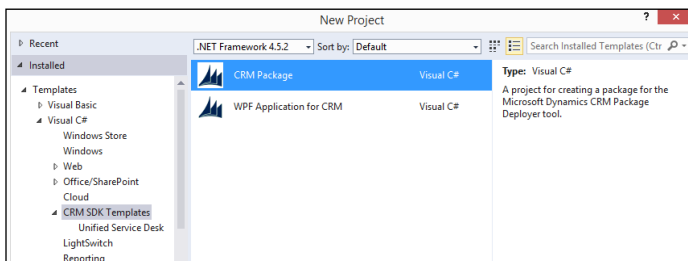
New Project

? ×

Recent

Installed

Templates

Visual Basic

Visual C#

Windows Store

Windows

Web

Office/SharePoint

Cloud

CRM SDK Templates

Unified Service Desk

LightSwitch

Reporting

.NET Framework 4.5.2

Sort by: Default

Search Installed Templates (Ctr

CRM Package

Visual C#

WPF Application for CRM

Visual C#

Type: Visual C#

A project for creating a package for the Microsoft Dynamics CRM Package Deployer tool.